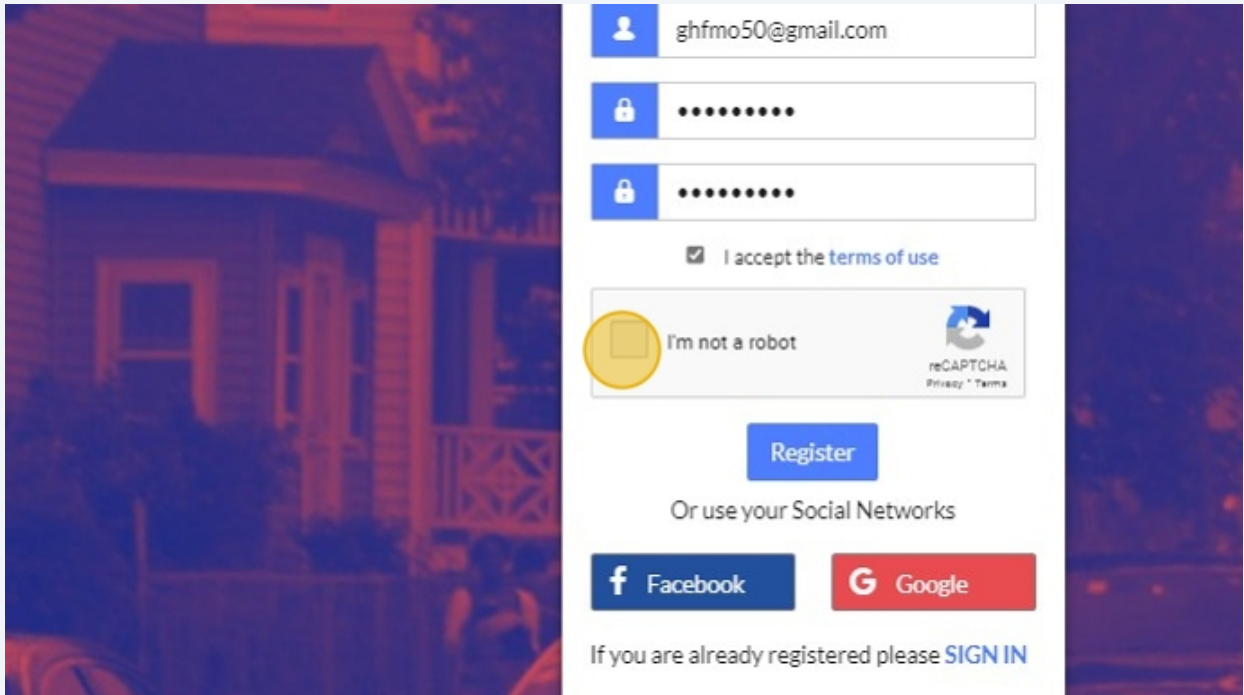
ghfmo50@gmail.com

••••••••••

••••••••••

I accept the terms of use

I'm not a robot

reCAPTCHA
Privacy - Terms

Register

Or use your Social Networks

Facebook

Google

If you are already registered please SIGN IN